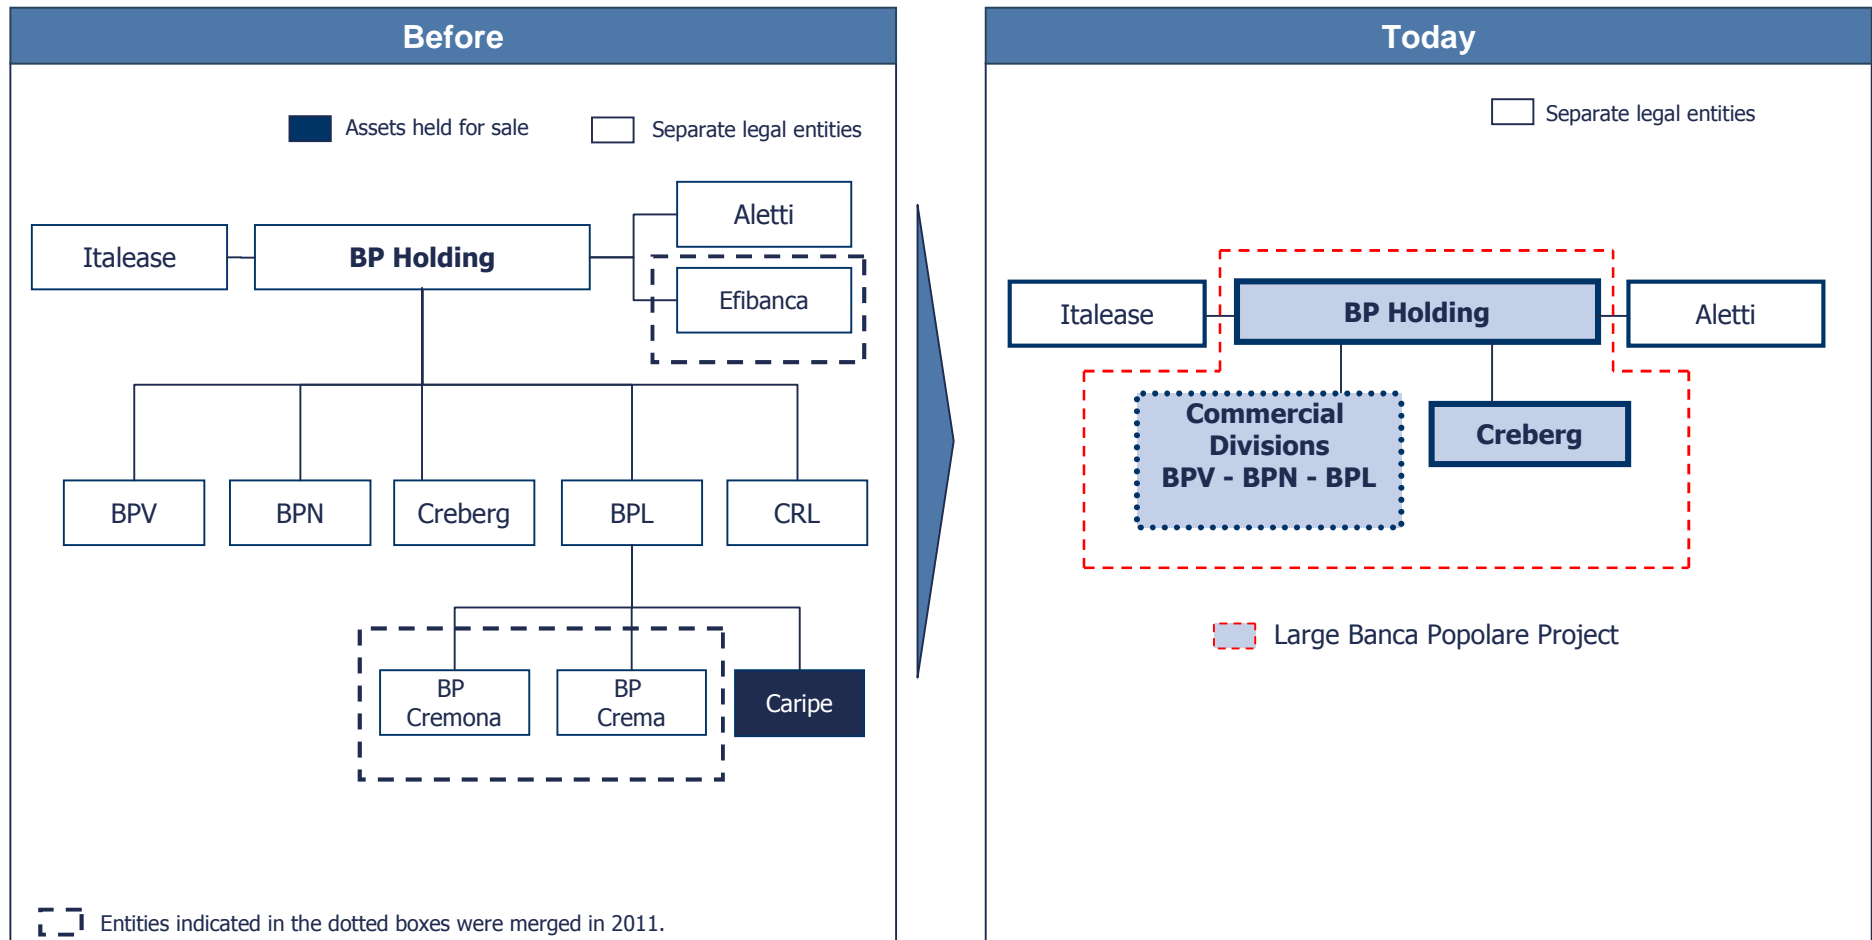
Before

Assets held for sale

Separate legal entities

Italease

BP Holding

Aletti

Efibanca

BPV

BPN

Creberg

BPL

CRL

BP Cremona

BP Crema

Caripe

Entities indicated in the dotted boxes were merged in 2011.

Today

Separate legal entities

Italease

BP Holding

Aletti

Commercial Divisions BPV - BPN - BPL

Creberg

Large Banca Popolare Project